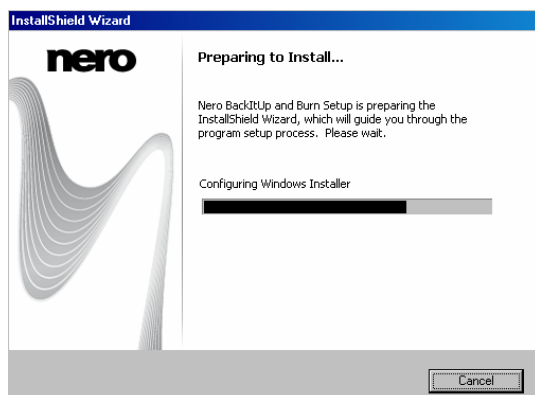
InstallShield Wizard

nero

Preparing to Install...

Nero BackItUp and Burn Setup is preparing the InstallShield Wizard, which will guide you through the program setup process. Please wait.

Configuring Windows Installer

Cancel